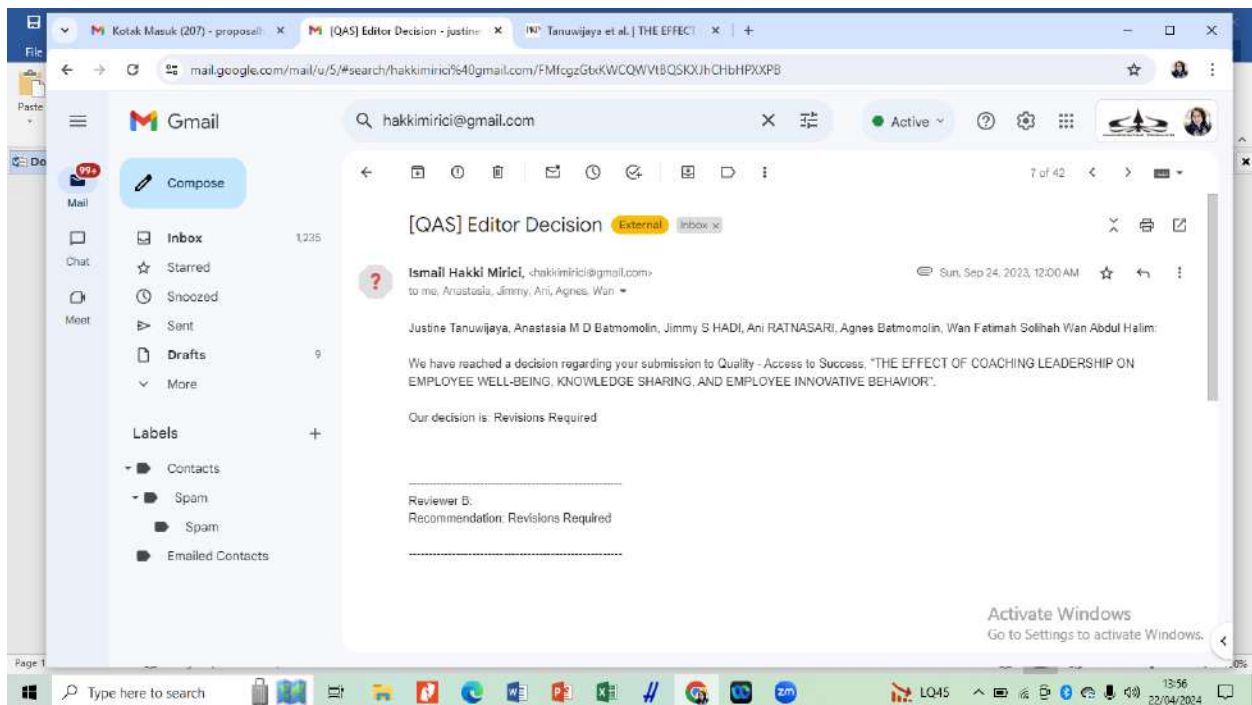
File

Paste

Kotak Masuk (207) - proposal ×
[QAS] Editor Decision - justine ×
Tanuwijaya et al. | THE EFFECT ×
+

mail.google.com/mail/u/5/#search/hakkimirici%40gmail.com/FMfcgzGtxKWCQWVtBQSKXJhCHbHPXXPB

Gmail

hakkimirici@gmail.com

Active

99+
Mail

Chat

Meet

Compose

Inbox 1,235
Starred
Snoozed
Sent
Drafts 9
More

Labels +
Contacts
Spam
Spam
Emailed Contacts

7 of 42

[QAS] Editor Decision External Inbox ×

Ismail Hakki Mirici, <hakkimirici@gmail.com>
to me, Anastasia, Jimmy, Ani, Agnes, Wan
Sun, Sep 24, 2023, 12:00 AM

Justine Tanuwijaya, Anastasia M D Batmomolin, Jimmy S HADI, Ani RATNASARI, Agnes Batmomolin, Wan Fatimah Solihah Wan Abdul Halim:

We have reached a decision regarding your submission to Quality - Access to Success, "THE EFFECT OF COACHING LEADERSHIP ON EMPLOYEE WELL-BEING, KNOWLEDGE SHARING, AND EMPLOYEE INNOVATIVE BEHAVIOR".

Our decision is: Revisions Required

------------------------------------------------------

Reviewer B:
Recommendation: Revisions Required

------------------------------------------------------

Activate Windows
Go to Settings to activate Windows.

Page 1

Type here to search

LQ45

13:56
22/04/2024